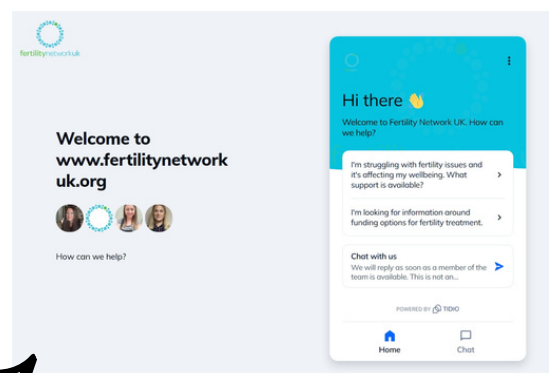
fertilitynetworkuk

Welcome to www.fertilitynetworkuk.org

How can we help?

Hi there 👋

Welcome to Fertility Network UK. How can we help?

I'm struggling with fertility issues and it's affecting my wellbeing. What support is available?

I'm looking for information around funding options for fertility treatment.

Chat with us

We will reply as soon as a member of the team is available. This is not an...

POWERED BY TIDIO

Home

Chat